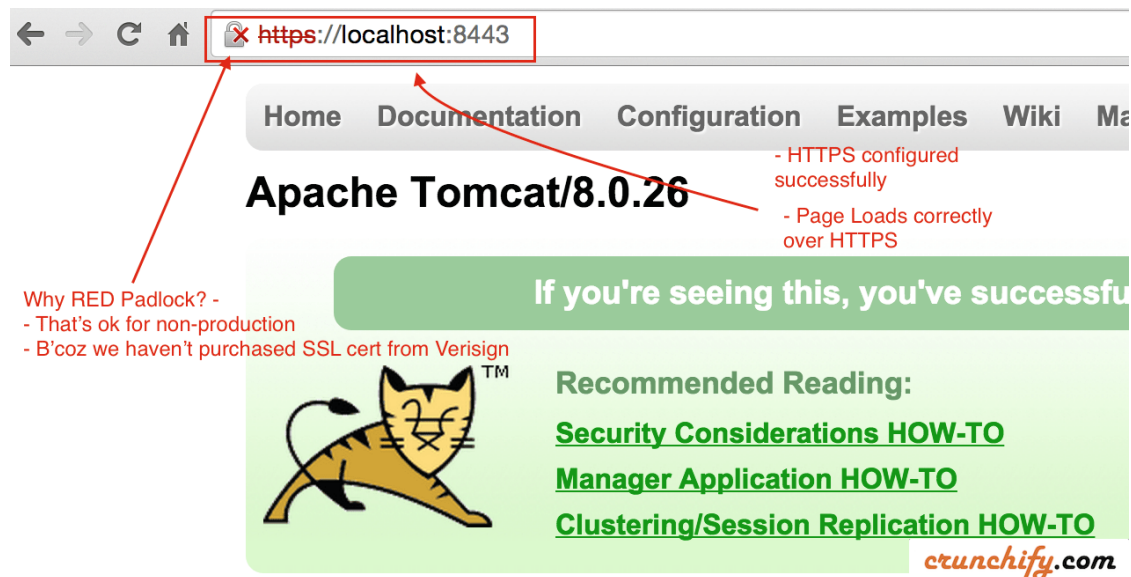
https://localhost:8443

Home Documentation Configuration Examples Wiki Ma

- HTTPS configured successfully

Apache Tomcat/8.0.26

- Page Loads correctly over HTTPS

Why RED Padlock? -
- That's ok for non-production
- B'coz we haven't purchased SSL cert from Verisign

If you're seeing this, you've successfu

TM

Recommended Reading:

Security Considerations HOW-TO

Manager Application HOW-TO

Clustering/Session Replication HOW-TO

crunchify.com